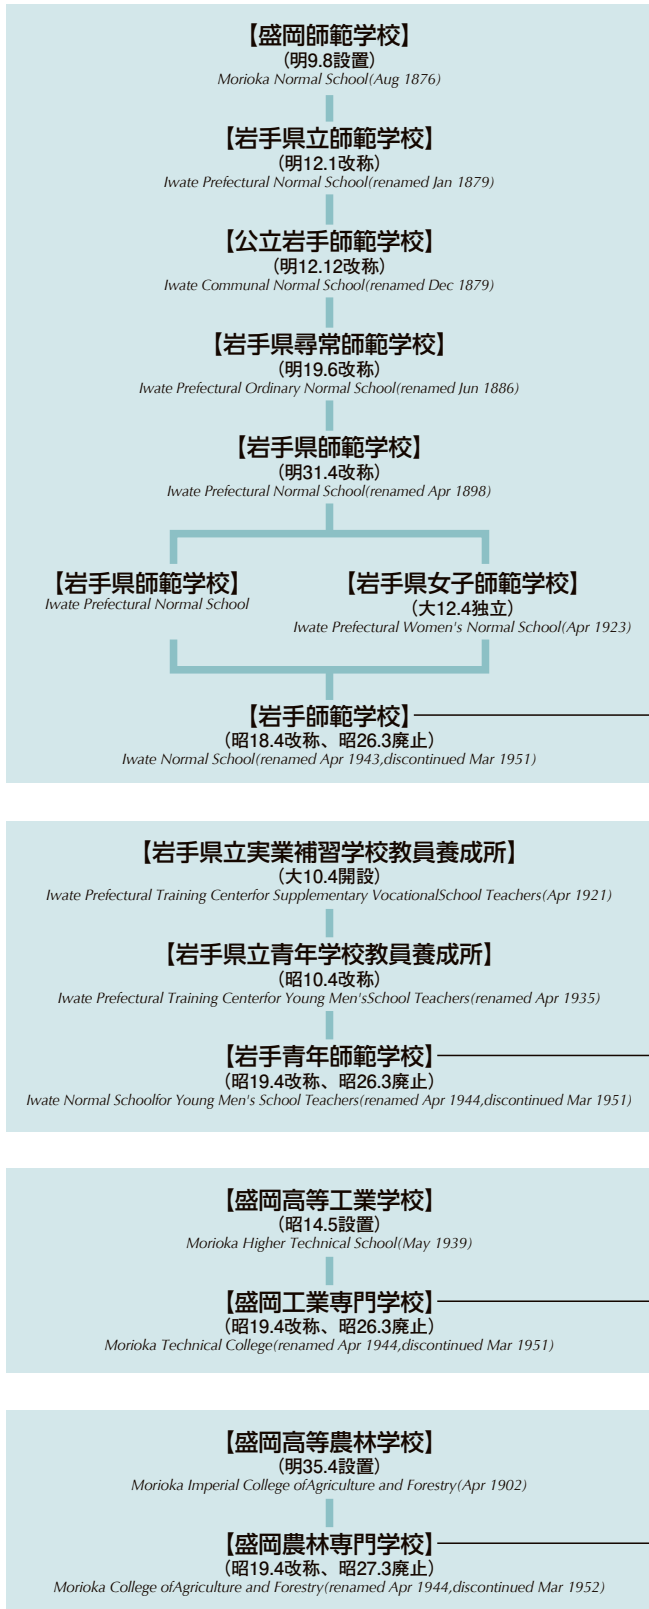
【盛岡師範学校】
（明9.8設置）
Morioka Normal School(Aug 1876)

【岩手県立師範学校】
（明12.1改称）
Iwate Prefectural Normal School(renamed Jan 1879)

【公立岩手師範学校】
（明12.12改称）
Iwate Communal Normal School(renamed Dec 1879)

【岩手県尋常師範学校】
（明19.6改称）
Iwate Prefectural Ordinary Normal School(renamed Jun 1886)

【岩手県師範学校】
（明31.4改称）
Iwate Prefectural Normal School(renamed Apr 1898)

【岩手県師範学校】
Iwate Prefectural Normal School

【岩手県女子師範学校】
（大12.4独立）
Iwate Prefectural Women's Normal School(Apr 1923)

【岩手師範学校】
（昭18.4改称、昭26.3廃止）
Iwate Normal School(renamed Apr 1943,discontinued Mar 1951)

【岩手県立実業補習学校教員養成所】
（大10.4開設）
Iwate Prefectural Training Centerfor Supplementary VocationalSchool Teachers(Apr 1921)

【岩手県立青年学校教員養成所】
（昭10.4改称）
Iwate Prefectural Training Centerfor Young Men'sSchool Teachers(renamed Apr 1935)

【岩手青年師範学校】
（昭19.4改称、昭26.3廃止）
Iwate Normal Schoolfor Young Men's School Teachers(renamed Apr 1944,discontinued Mar 1951)

【盛岡高等工業学校】
（昭14.5設置）
Morioka Higher Technical School(May 1939)

【盛岡工業専門学校】
（昭19.4改称、昭26.3廃止）
Morioka Technical College(renamed Apr 1944,discontinued Mar 1951)

【盛岡高等農林学校】
（明35.4設置）
Morioka Imperial College ofAgriculture and Forestry(Apr 1902)

【盛岡農林専門学校】
（昭19.4改称、昭27.3廃止）
Morioka College ofAgriculture and Forestry(renamed Apr 1944,discontinued Mar 1952)